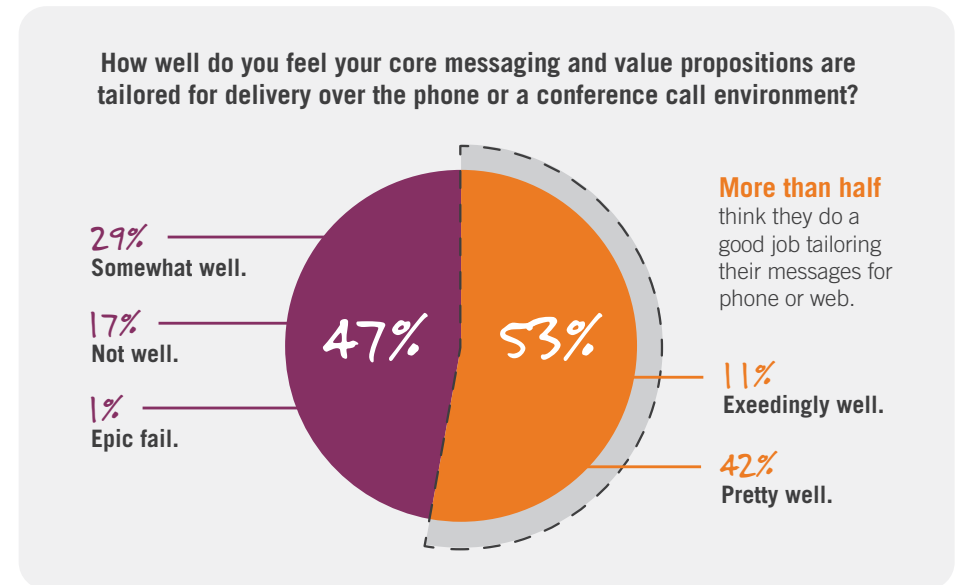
How well do you feel your core messaging and value propositions are tailored for delivery over the phone or a conference call environment?

29%
Somewhat well.

17%
Not well.

1%
Epic fail.

47%

53%

More than half think they do a good job tailoring their messages for phone or web.

11%
Exeedingly well.

42%
Pretty well.